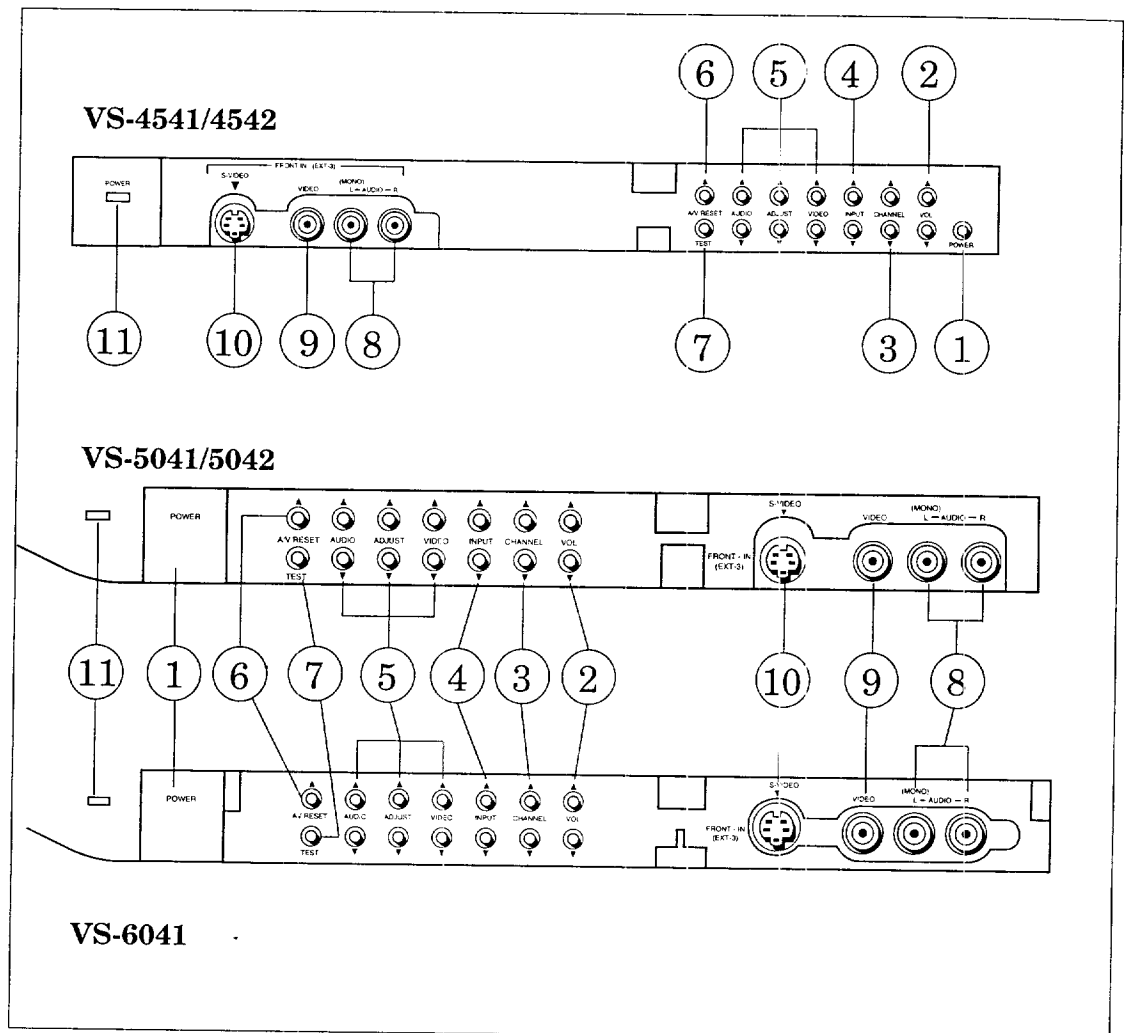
VS-4541/4542

6 5 4 2

POWER

FRONT IN (EXT-3)

S-VIDEO

VIDEO

(MONO)
L — AUDIO — R

A/V RESET

TEST

AUDIO

ADJUST

VIDEO

INPUT

CHANNEL

VOL

POWER

11 10 9 8 7 3 1

VS-5041/5042

POWER

A/V RESET

TEST

AUDIO

ADJUST

VIDEO

INPUT

CHANNEL

VOL

S-VIDEO

FRONT - IN (EXT-3)

VIDEO

(MONO)
L — AUDIO — R

11 1 6 7 5 4 3 2 10 9 8

POWER

A/V RESET

TEST

AUDIO

ADJUST

VIDEO

INPUT

CHANNEL

VOL

S-VIDEO

FRONT - IN (EXT-3)

VIDEO

(MONO)
L — AUDIO — R

VS-6041